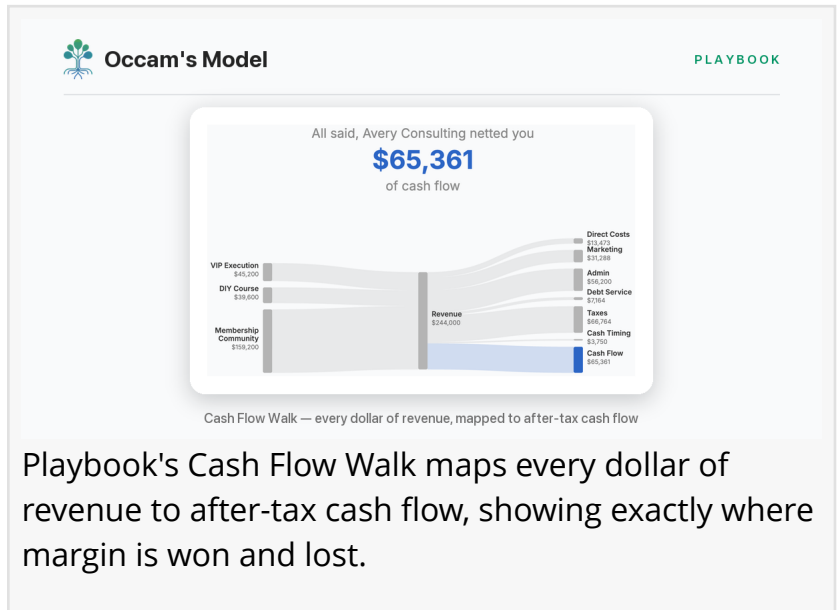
Occam's Model

PLAYBOOK

All said, Avery Consulting netted you

$65,361

of cash flow

VIP Execution
$45,200

DIY Course
$39,600

Membership Community
$159,200

Revenue
$244,000

Direct Costs
$13,473

Marketing
$31,288

Admin
$56,200

Debt Service
$7,164

Taxes
$66,764

Cash Timing
$3,750

Cash Flow
$65,361

Cash Flow Walk — every dollar of revenue, mapped to after-tax cash flow

Playbook's Cash Flow Walk maps every dollar of revenue to after-tax cash flow, showing exactly where margin is won and lost.